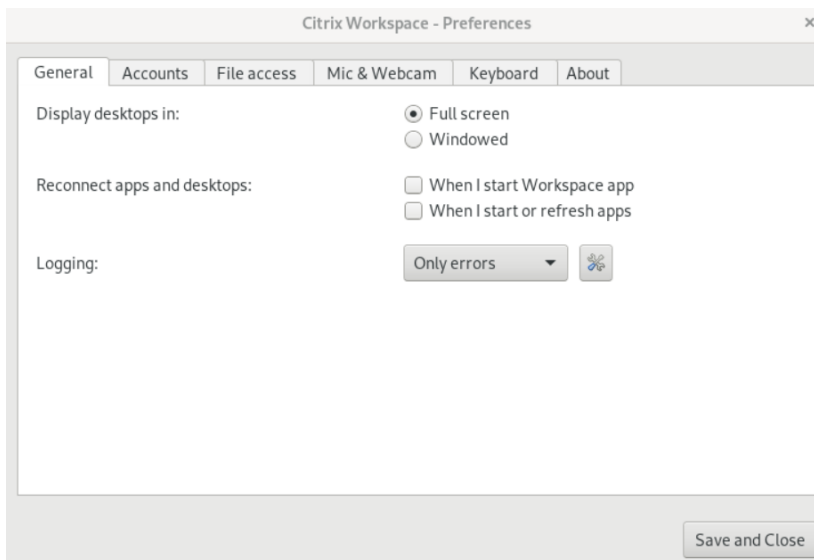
Citrix Workspace - Preferences

×

General | Accounts | File access | Mic & Webcam | Keyboard | About

Display desktops in:

Full screen

Windowed

Reconnect apps and desktops:

When I start Workspace app

When I start or refresh apps

Logging:

Only errors

Save and Close